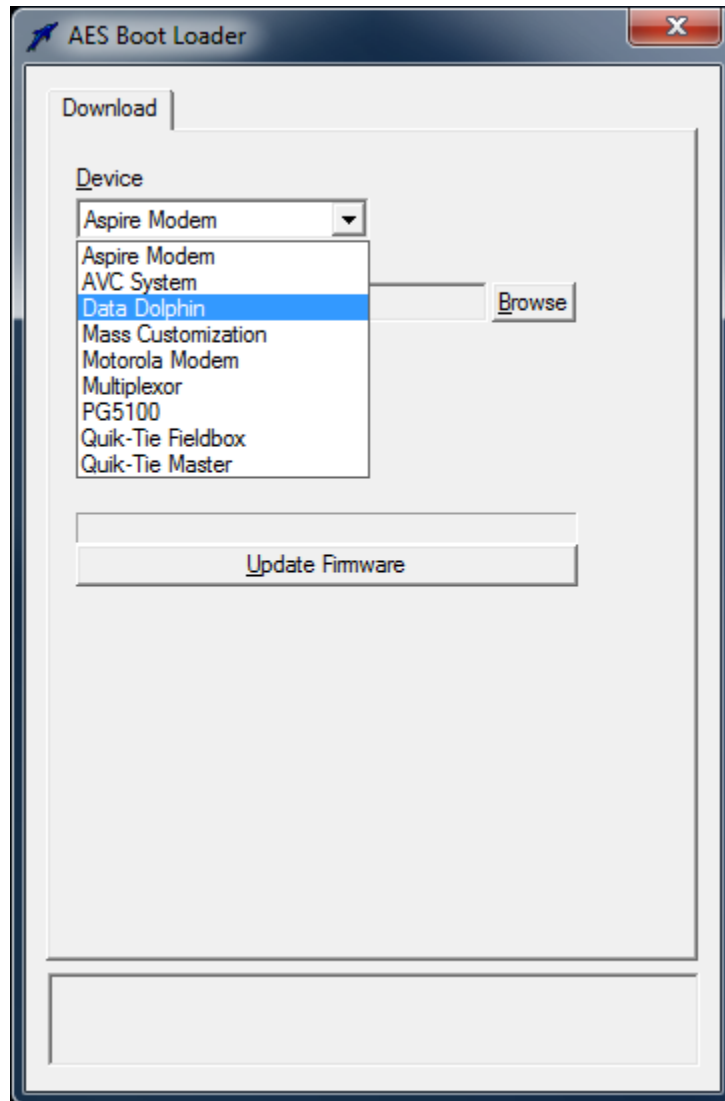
AES Boot Loader

X

Download

Device

Aspire Modem

Aspire Modem
AVC System
Data Dolphin
Mass Customization
Motorola Modem
Multiplexor
PG5100
Quik-Tie Fieldbox
Quik-Tie Master

Browse

Update Firmware